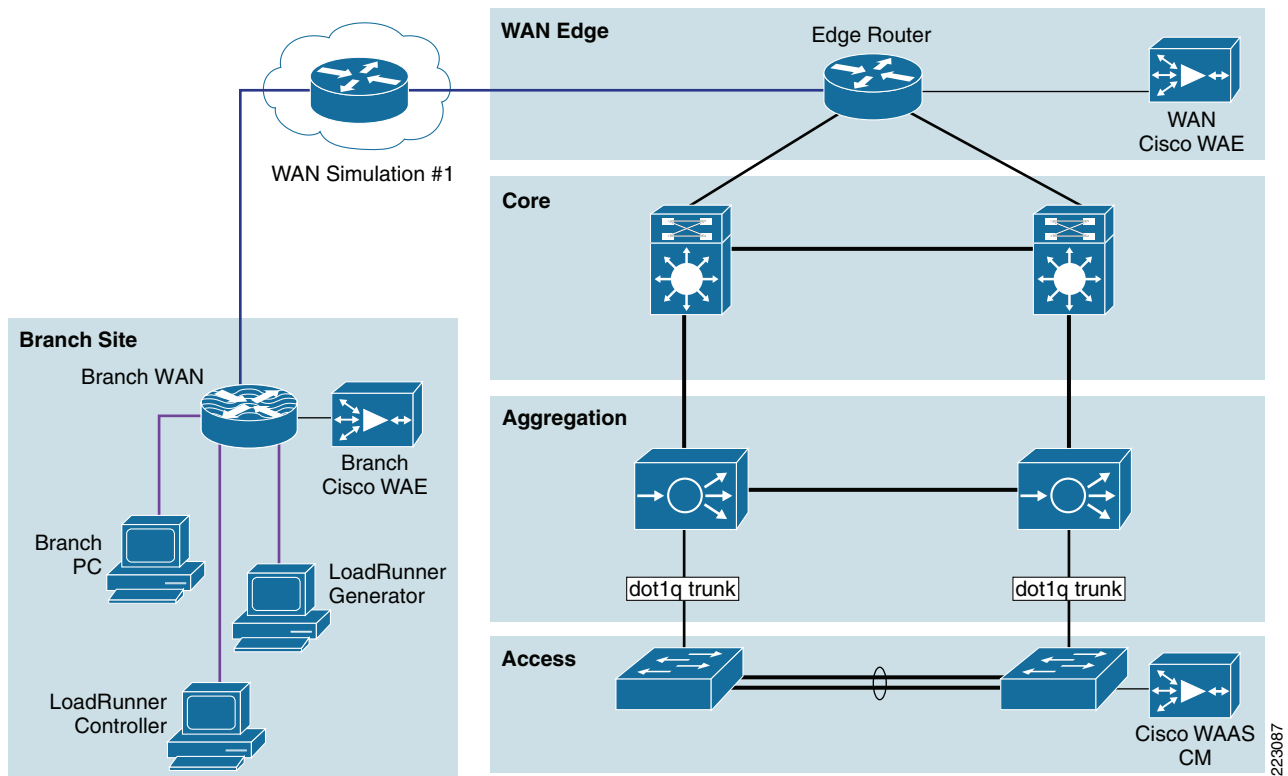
WAN Edge

Edge Router

WAN Cisco WAE

WAN Simulation #1

Core

Branch Site

Branch WAN

Branch Cisco WAE

Aggregation

Branch PC

LoadRunner Generator

dot1q trunk

dot1q trunk

Access

LoadRunner Controller

Cisco WAAS CM

223087